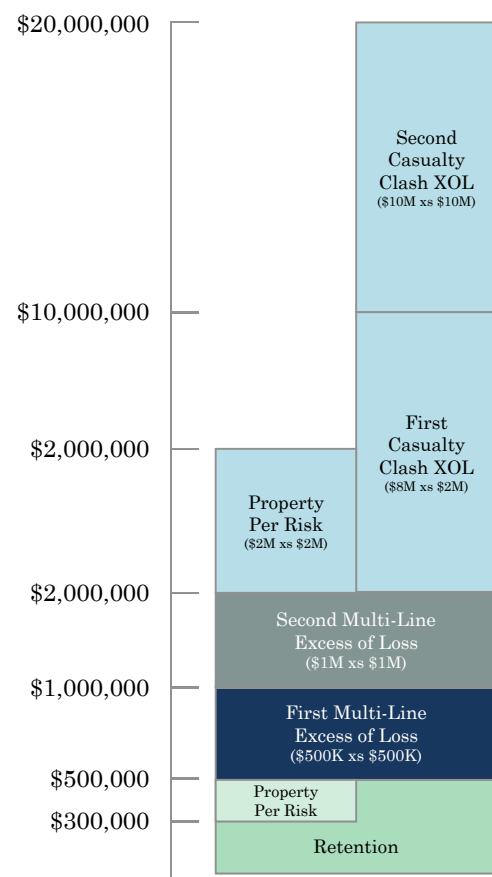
$20,000,000

$10,000,000

$2,000,000

$2,000,000

$1,000,000

$500,000

$300,000

Second Casualty Clash XOL ($10M xs $10M)

First Casualty Clash XOL ($8M xs $2M)

Property Per Risk ($2M xs $2M)

Second Multi-Line Excess of Loss ($1M xs $1M)

First Multi-Line Excess of Loss ($500K xs $500K)

Property Per Risk

Retention